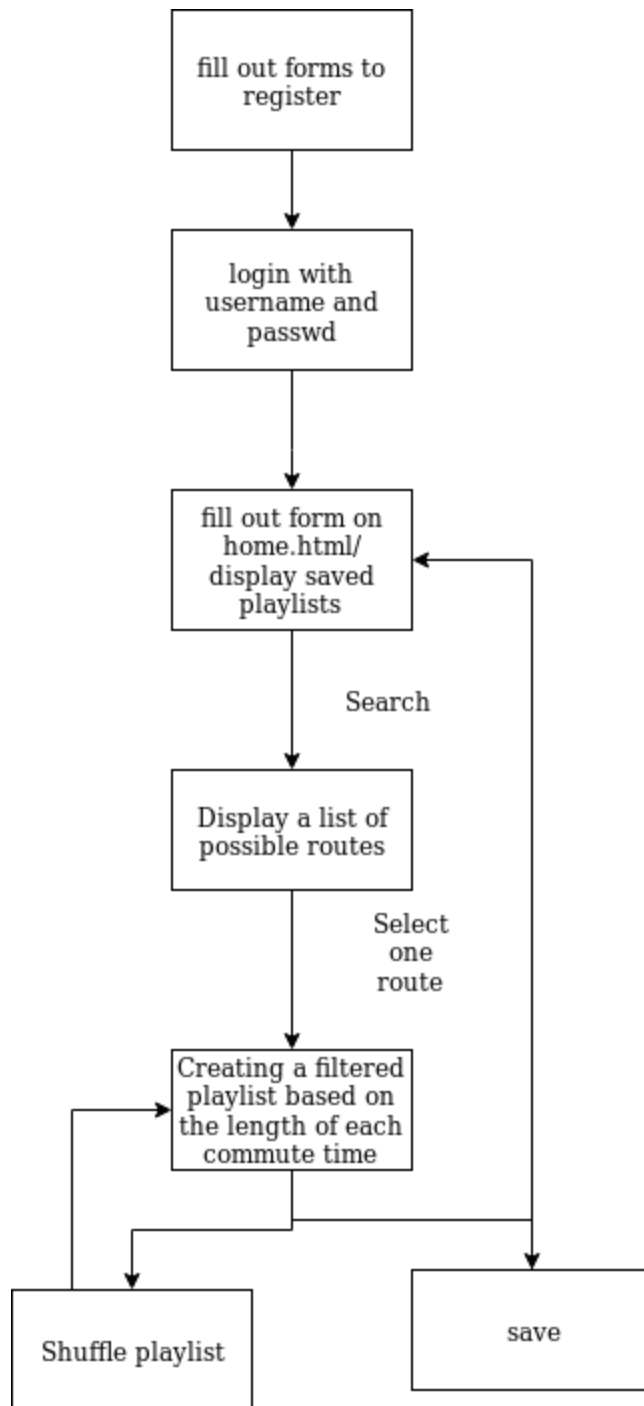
fill out forms to register

login with username and passwd

fill out form on home.html/ display saved playlists

Search

Display a list of possible routes

Select one route

Creating a filtered playlist based on the length of each commute time

Shuffle playlist

save